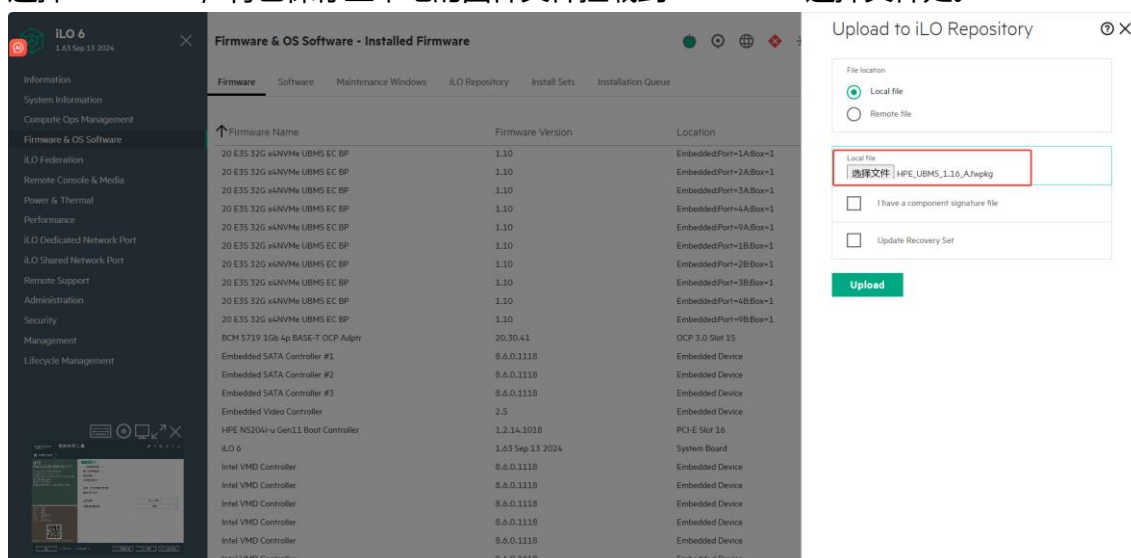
iLO 6
1.63 Sep 13 2024

Information
System Information
Compute Ops Management
Firmware & OS Software
iLO Federation
Remote Console & Media
Power & Thermal
Performance
iLO Dedicated Network Port
iLO Shared Network Port
Remote Support
Administration
Security
Management
Lifecycle Management

Firmware & OS Software - Installed Firmware

Firmware | Software | Maintenance Windows | iLO Repository | Install Sets | Installation Queue

| Firmware Name | Firmware Version | Location |
|---|---|---|
| 20 E3S 32G x4NVMe UBM5 EC BP | 1.10 | Embedded:Port=1A:Box=1 |
| 20 E3S 32G x4NVMe UBM5 EC BP | 1.10 | Embedded:Port=2A:Box=1 |
| 20 E3S 32G x4NVMe UBM5 EC BP | 1.10 | Embedded:Port=3A:Box=1 |
| 20 E3S 32G x4NVMe UBM5 EC BP | 1.10 | Embedded:Port=4A:Box=1 |
| 20 E3S 32G x4NVMe UBM5 EC BP | 1.10 | Embedded:Port=9A:Box=1 |
| 20 E3S 32G x4NVMe UBM5 EC BP | 1.10 | Embedded:Port=1B:Box=1 |
| 20 E3S 32G x4NVMe UBM5 EC BP | 1.10 | Embedded:Port=2B:Box=1 |
| 20 E3S 32G x4NVMe UBM5 EC BP | 1.10 | Embedded:Port=3B:Box=1 |
| 20 E3S 32G x4NVMe UBM5 EC BP | 1.10 | Embedded:Port=4B:Box=1 |
| 20 E3S 32G x4NVMe UBM5 EC BP | 1.10 | Embedded:Port=9B:Box=1 |
| BCM 5719 1Gb 4p BASE-T OCP Adptr | 20.30.41 | OCP 3.0 Slot 15 |
| Embedded SATA Controller #1 | 8.6.0.1118 | Embedded Device |
| Embedded SATA Controller #2 | 8.6.0.1118 | Embedded Device |
| Embedded SATA Controller #3 | 8.6.0.1118 | Embedded Device |
| Embedded Video Controller | 2.5 | Embedded Device |
| HPE NS204i-u Gen11 Boot Controller | 1.2.14.1018 | PCI-E Slot 16 |
| iLO 6 | 1.63 Sep 13 2024 | System Board |
| Intel VMD Controller | 8.6.0.1118 | Embedded Device |
| Intel VMD Controller | 8.6.0.1118 | Embedded Device |
| Intel VMD Controller | 8.6.0.1118 | Embedded Device |
| Intel VMD Controller | 8.6.0.1118 | Embedded Device |
| Intel VMD Controller | 8.6.0.1118 | Embedded Device |

Upload to iLO Repository

File location
Local file
Remote file

Local file
选择文件 HPE_UBM5_1.16_A.fwpkg

I have a component signature file

Update Recovery Set

Upload